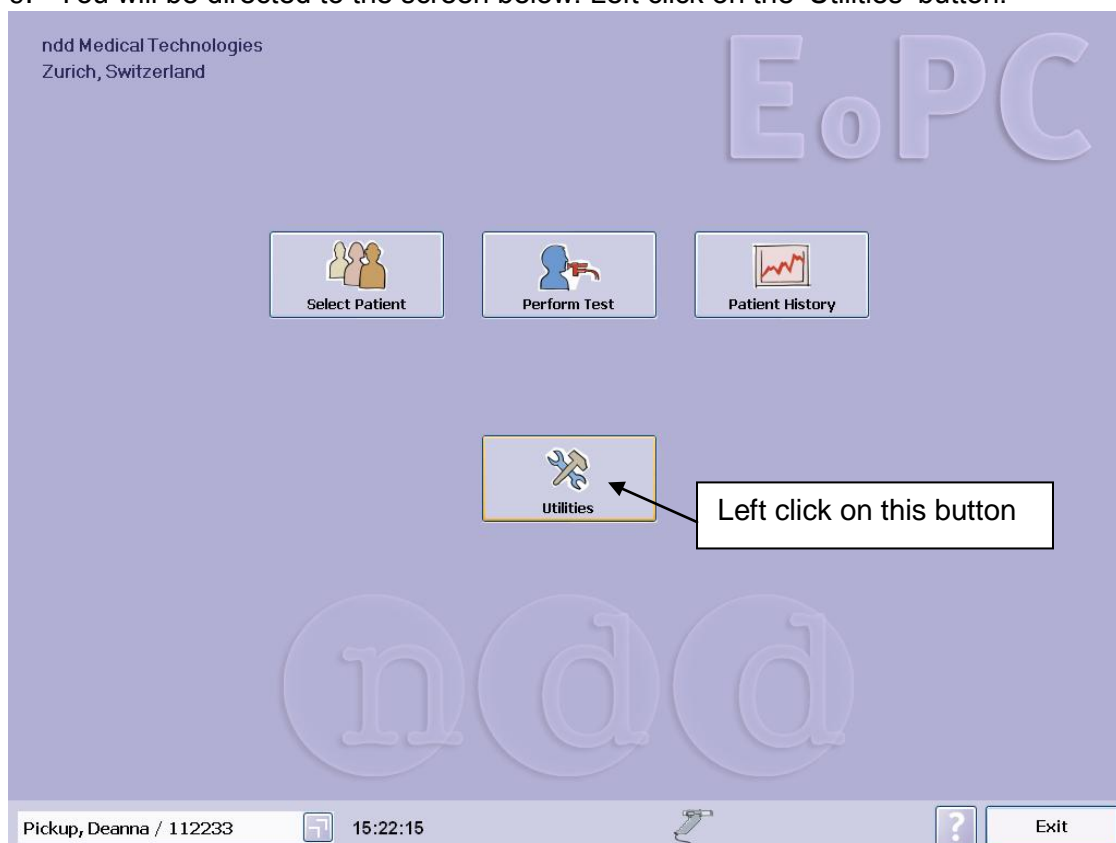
3. You will be directed to the screen below. Left click on the 'Utilities' button.

ndd Medical Technologies
Zurich, Switzerland

EoPC

Select Patient

Perform Test

Patient History

Utilities

Left click on this button

ndd

Pickup, Deanna / 112233

15:22:15

?

Exit